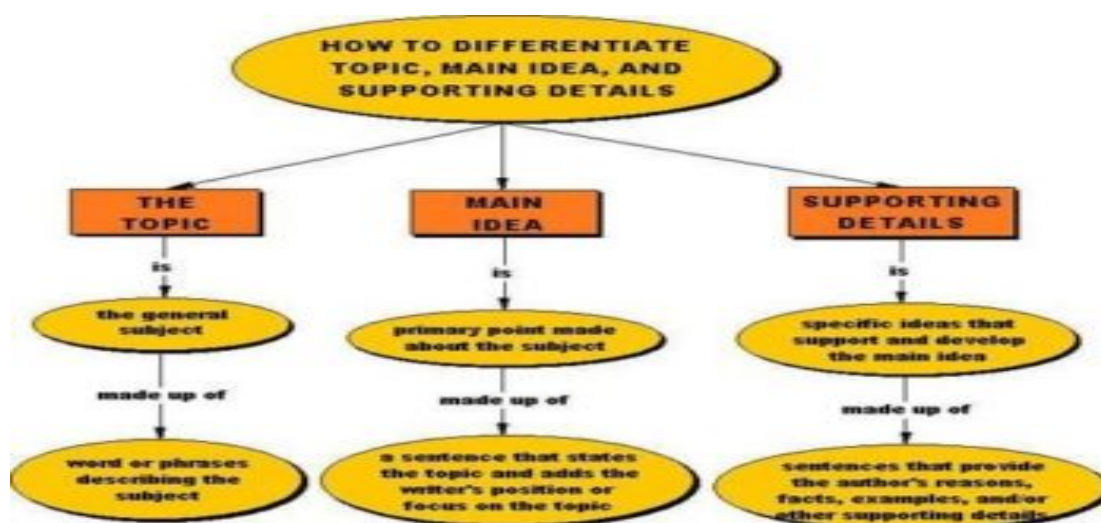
HOW TO DIFFERENTIATE TOPIC, MAIN IDEA, AND SUPPORTING DETAILS

THE TOPIC

is

the general subject

made up of

word or phrases describing the subject

MAIN IDEA

is

primary point made about the subject

made up of

a sentence that states the topic and adds the writer's position or focus on the topic

SUPPORTING DETAILS

is

specific ideas that support and develop the main idea

made up of

sentences that provide the author's reasons, facts, examples, and/or other supporting details